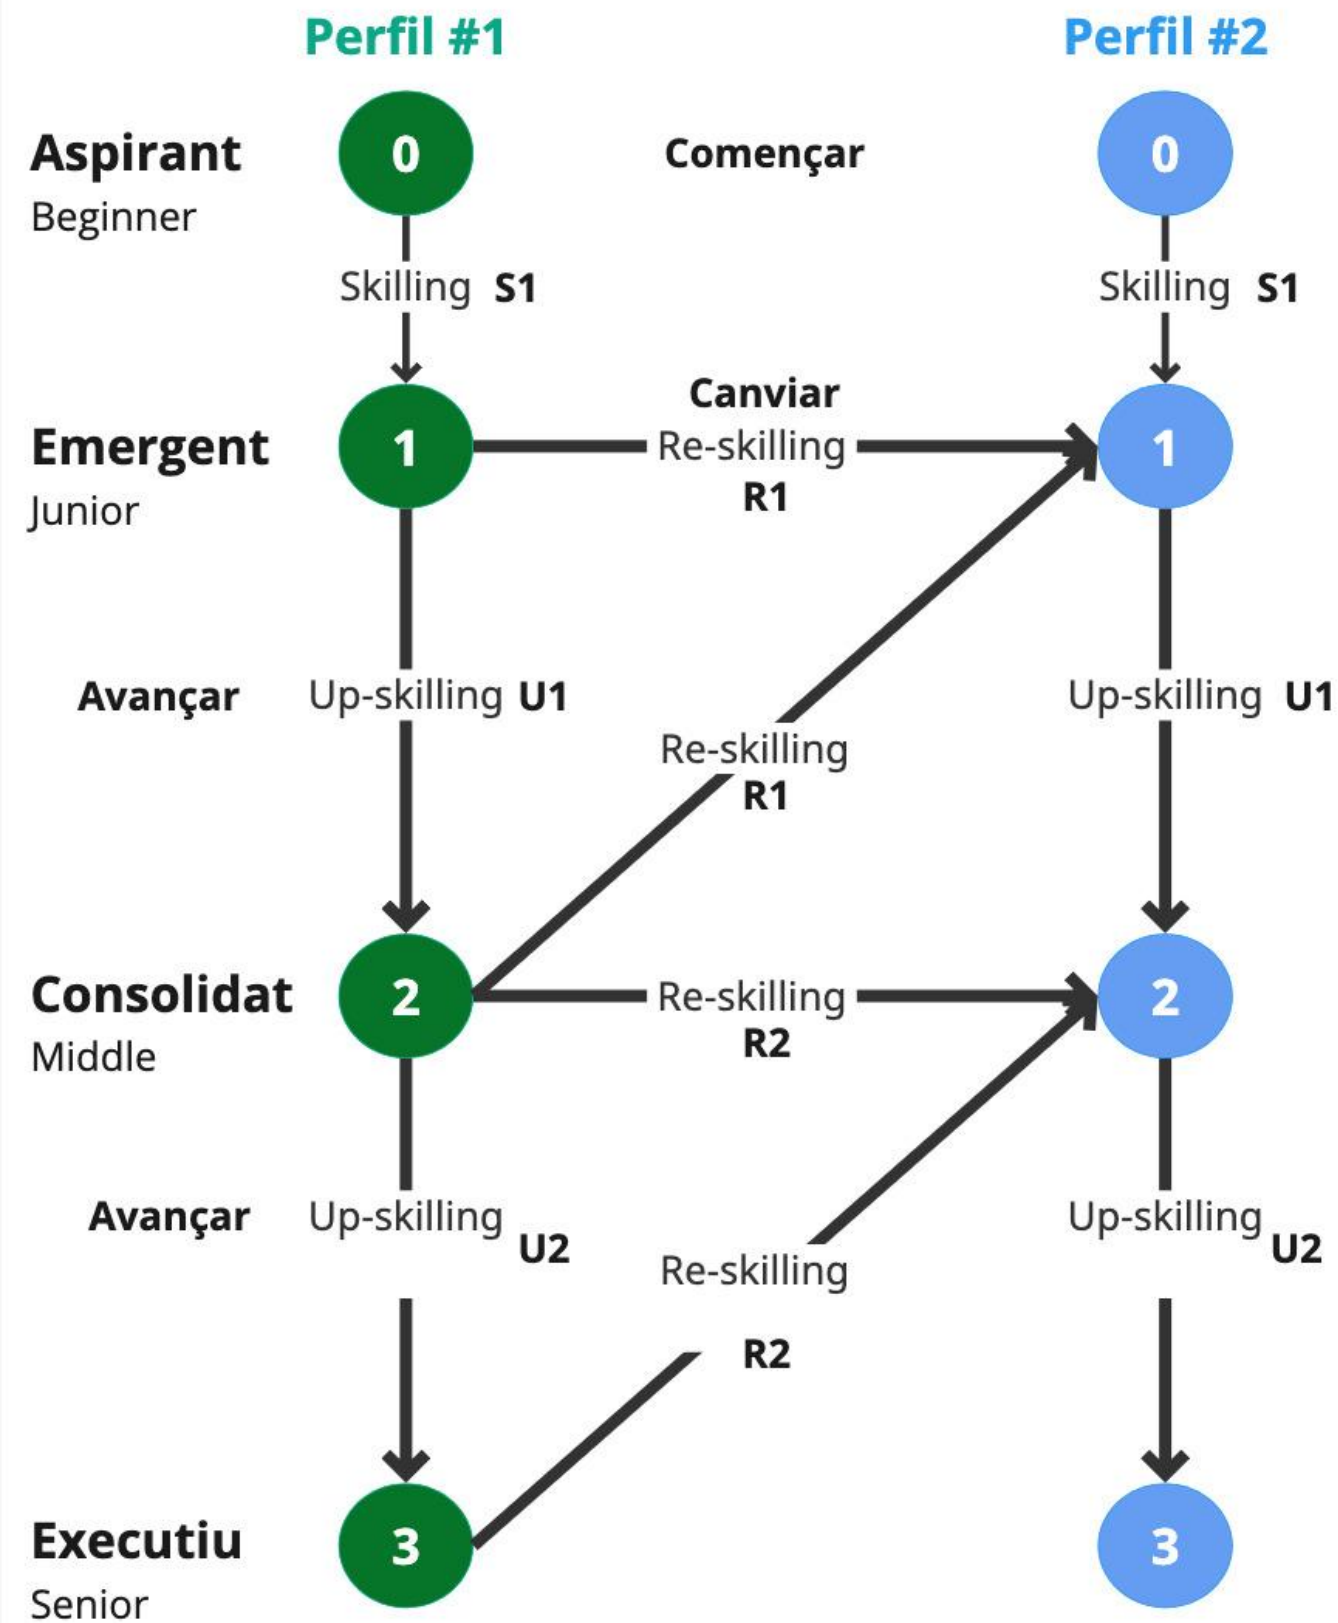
Perfil #1

Perfil #2

Aspirant
Beginner

0

Començar

0

Skilling S1

Skilling S1

Emergent
Junior

1

Canviar
Re-skilling
R1

1

Avançar

Up-skilling U1

Re-skilling
R1

Up-skilling U1

Consolidat
Middle

2

Re-skilling
R2

2

Avançar

Up-skilling
U2

Re-skilling

R2

Up-skilling
U2

Executiu
Senior

3

3